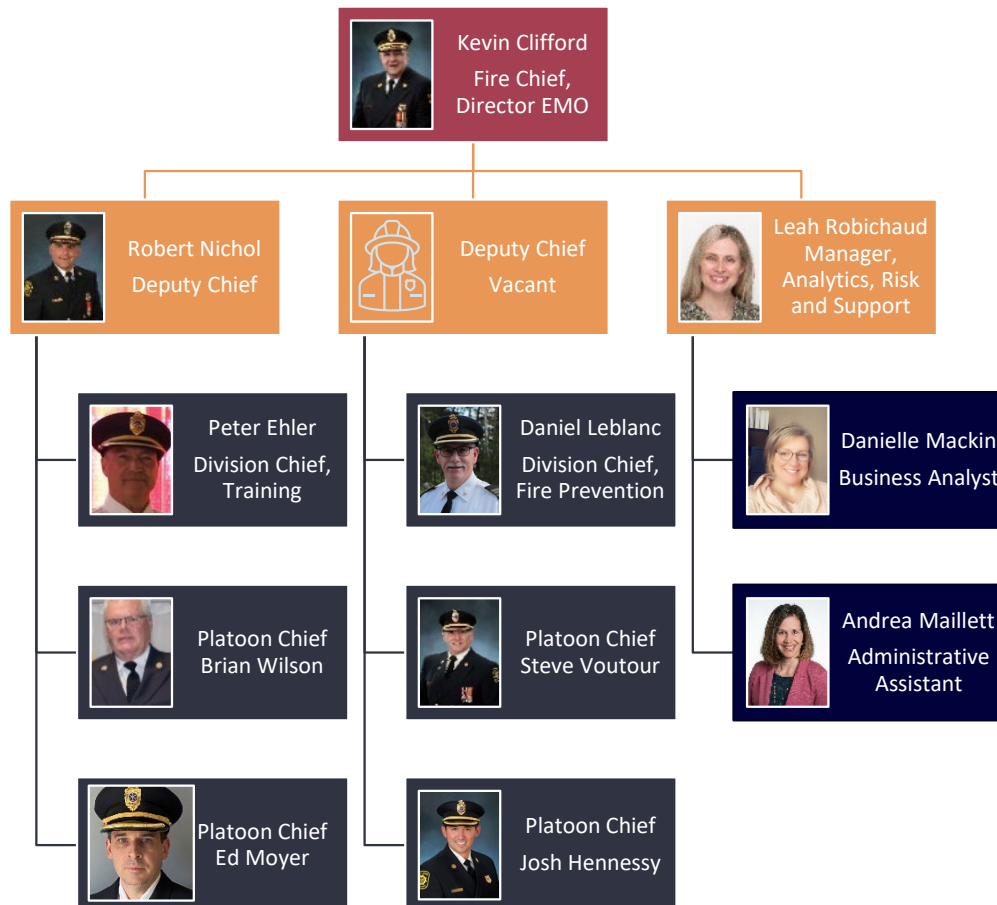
Kevin Clifford
Fire Chief, Director EMO

Robert Nichol
Deputy Chief

Deputy Chief
Vacant

Leah Robichaud
Manager, Analytics, Risk and Support

Peter Ehler
Division Chief, Training

Platoon Chief
Brian Wilson

Platoon Chief
Ed Moyer

Daniel Leblanc
Division Chief, Fire Prevention

Platoon Chief
Steve Voutour

Platoon Chief
Josh Hennessy

Danielle Mackin
Business Analyst

Andrea Maillett
Administrative Assistant